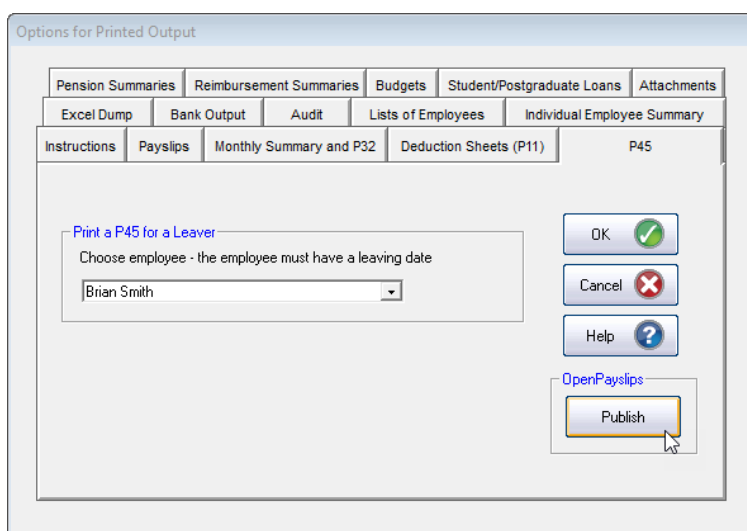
Options for Printed Output

Pension Summaries | Reimbursement Summaries | Budgets | Student/Postgraduate Loans | Attachments

Excel Dump | Bank Output | Audit | Lists of Employees | Individual Employee Summary

Instructions | Payslips | Monthly Summary and P32 | Deduction Sheets (P11) | P45

Print a P45 for a Leaver

Choose employee - the employee must have a leaving date

Brian Smith

OK

Cancel

Help

OpenPayslips

Publish